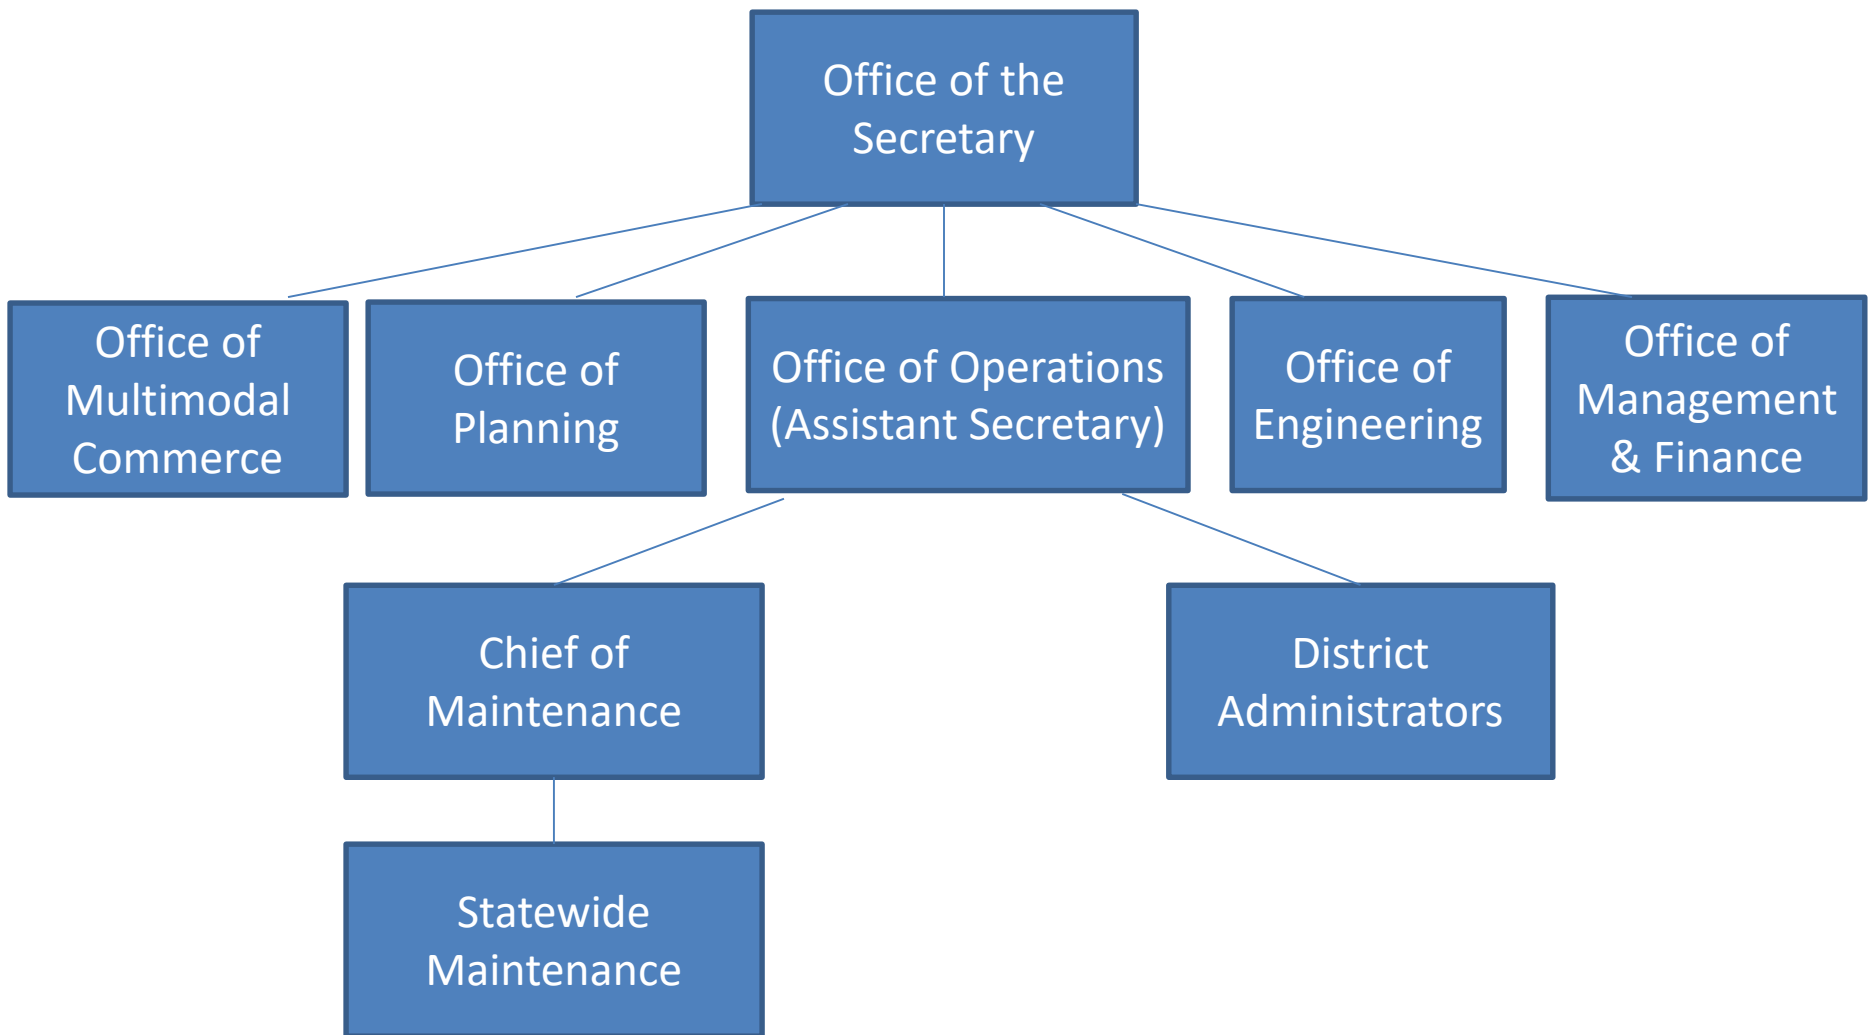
Office of the Secretary

Office of Multimodal Commerce

Office of Planning

Office of Operations (Assistant Secretary)

Office of Engineering

Office of Management & Finance

Chief of Maintenance

District Administrators

Statewide Maintenance